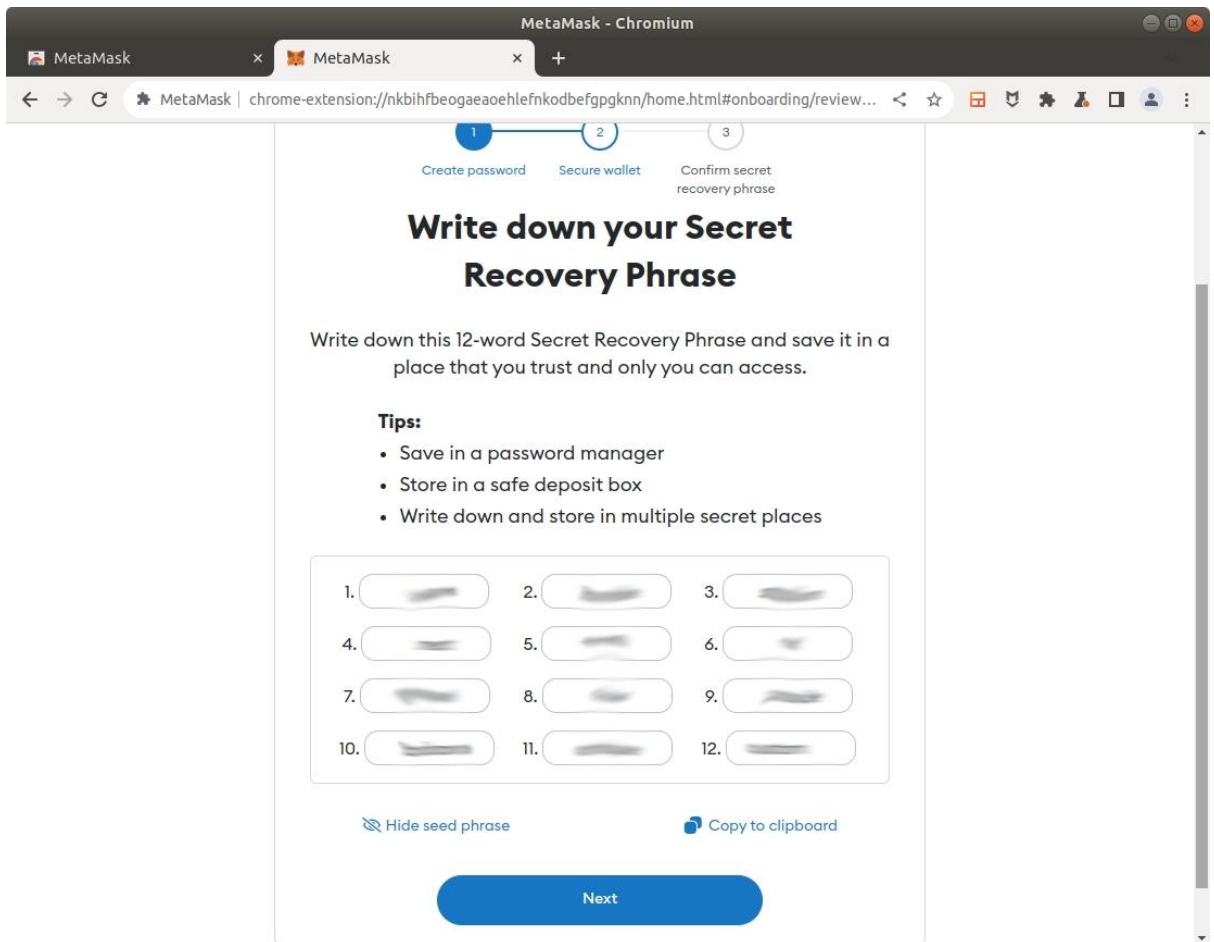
MetaMask - Chromium

MetaMask ×
MetaMask ×
+

MetaMask | chrome-extension://nkbihfbeogaeaoehlefnkodbefgpgknn/home.html#onboarding/review...

1 2 3
Create password
Secure wallet
Confirm secret recovery phrase

Write down your Secret Recovery Phrase

Write down this 12-word Secret Recovery Phrase and save it in a place that you trust and only you can access.

Tips:
• Save in a password manager
• Store in a safe deposit box
• Write down and store in multiple secret places

1. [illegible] 2. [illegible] 3. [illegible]
4. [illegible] 5. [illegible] 6. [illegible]
7. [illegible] 8. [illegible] 9. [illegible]
10. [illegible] 11. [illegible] 12. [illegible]

Hide seed phrase
Copy to clipboard

Next